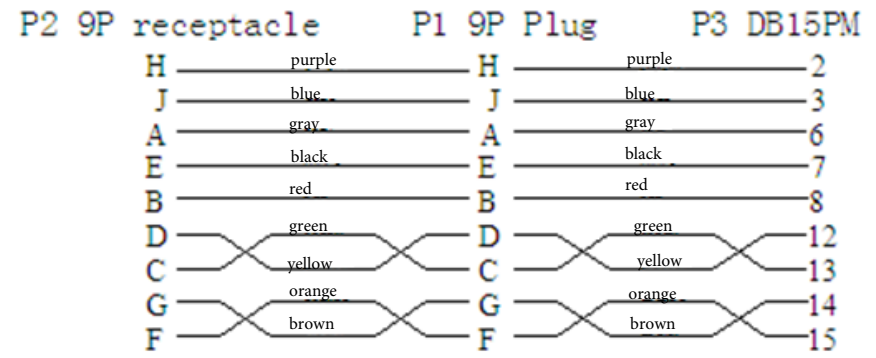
P2 9P receptacle P1 9P Plug P3 DB15PM

H purple H purple 2
J blue J blue 3
A gray A gray 6
E black E black 7
B red B red 8
D green D green 12
C yellow C yellow 13
G orange G orange 14
F brown F brown 15